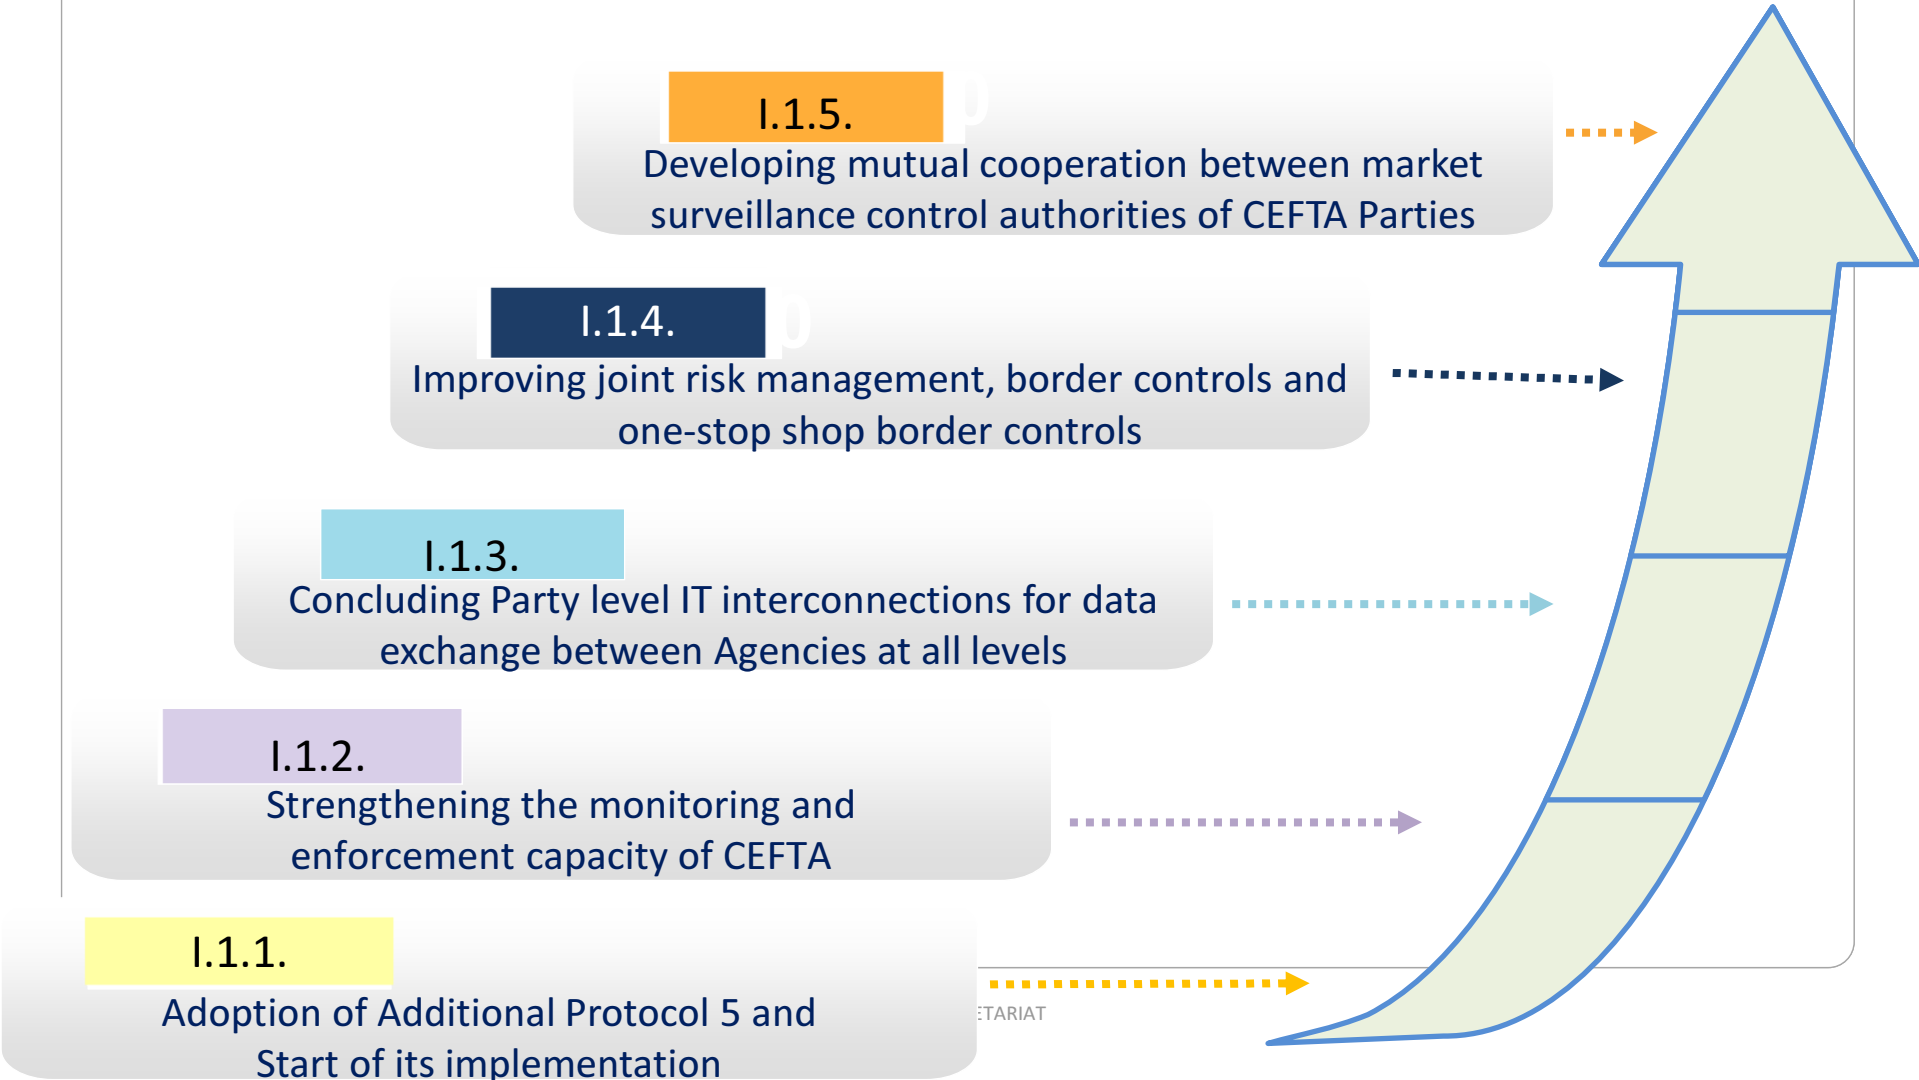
I.1.5.
Developing mutual cooperation between market surveillance control authorities of CEFTA Parties

I.1.4.
Improving joint risk management, border controls and one-stop shop border controls

I.1.3.
Concluding Party level IT interconnections for data exchange between Agencies at all levels

I.1.2.
Strengthening the monitoring and enforcement capacity of CEFTA

I.1.1.
Adoption of Additional Protocol 5 and Start of its implementation

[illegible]TARIAT